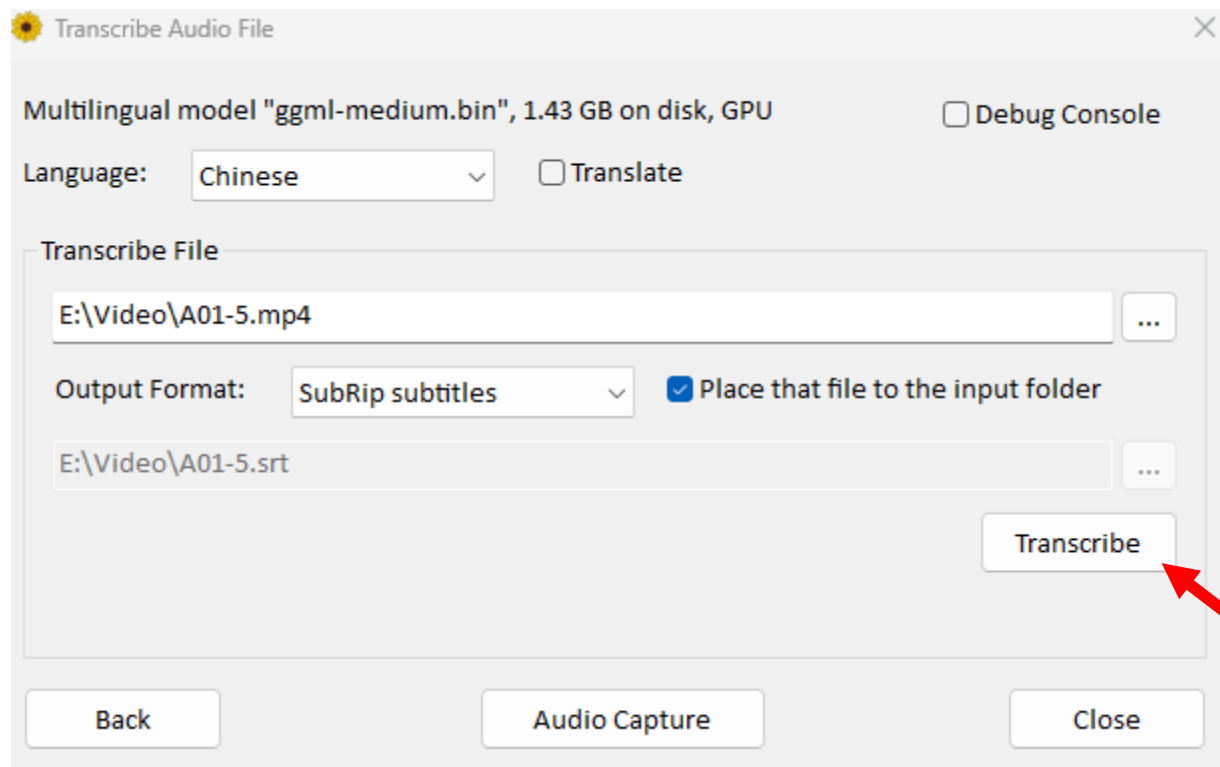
Transcribe Audio File

Multilingual model "ggml-medium.bin", 1.43 GB on disk, GPU

Debug Console

Language: Chinese

Translate

Transcribe File

E:\Video\A01-5.mp4

...

Output Format: SubRip subtitles

Place that file to the input folder

E:\Video\A01-5.srt

...

Transcribe

Back

Audio Capture

Close